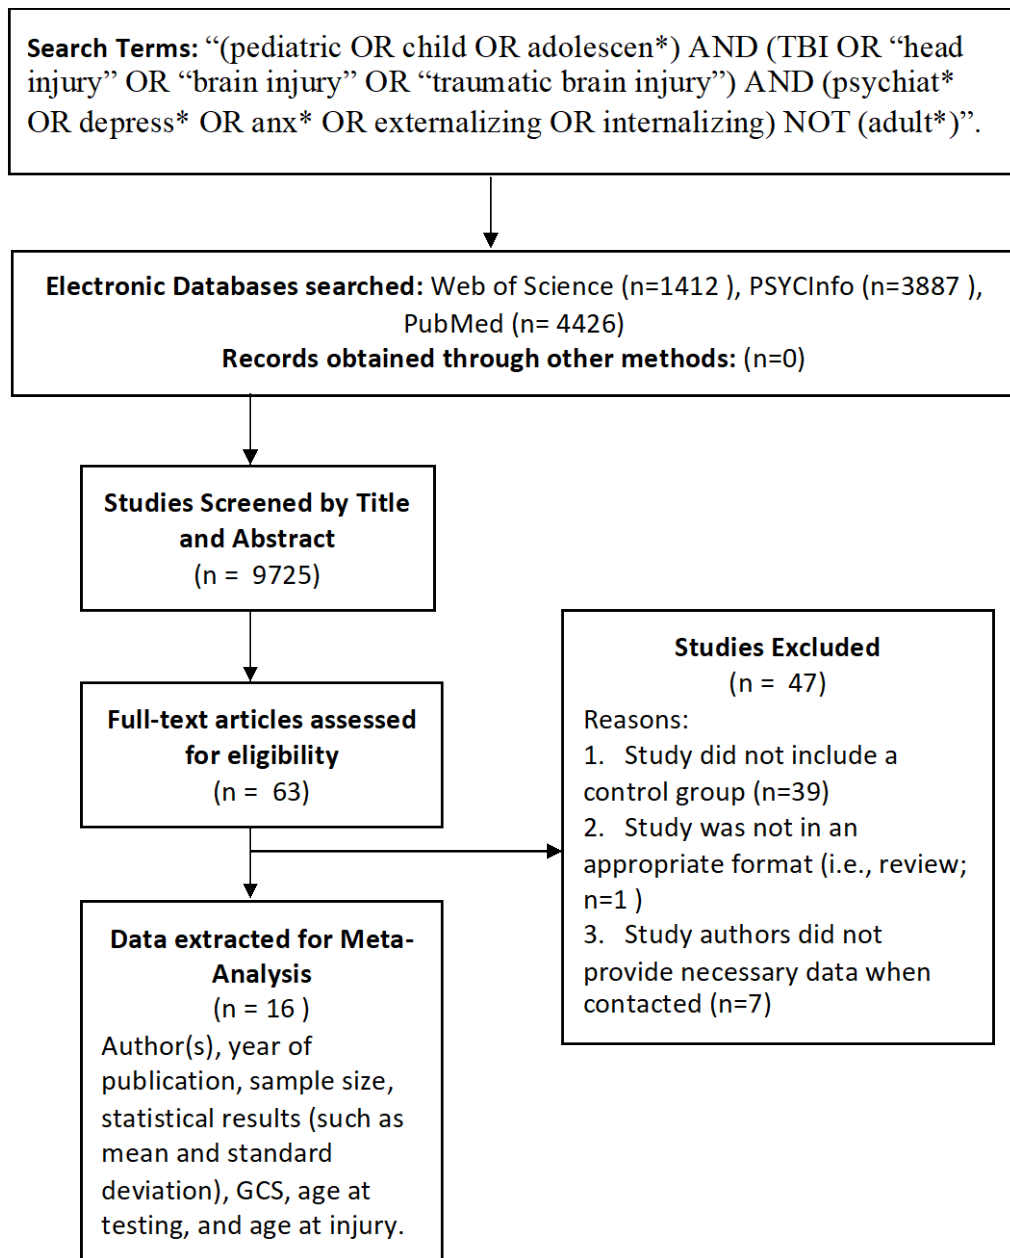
Search Terms: "(pediatric OR child OR adolescen*) AND (TBI OR "head injury" OR "brain injury" OR "traumatic brain injury") AND (psychiat* OR depress* OR anx* OR externalizing OR internalizing) NOT (adult*)".

Electronic Databases searched: Web of Science (n=1412 ), PSYCInfo (n=3887 ), PubMed (n= 4426)
Records obtained through other methods: (n=0)

Studies Screened by Title and Abstract
(n = 9725)

Full-text articles assessed for eligibility
(n = 63)

Studies Excluded
(n = 47)
Reasons:
1. Study did not include a control group (n=39)
2. Study was not in an appropriate format (i.e., review; n=1 )
3. Study authors did not provide necessary data when contacted (n=7)

Data extracted for Meta-Analysis
(n = 16 )
Author(s), year of publication, sample size, statistical results (such as mean and standard deviation), GCS, age at testing, and age at injury.